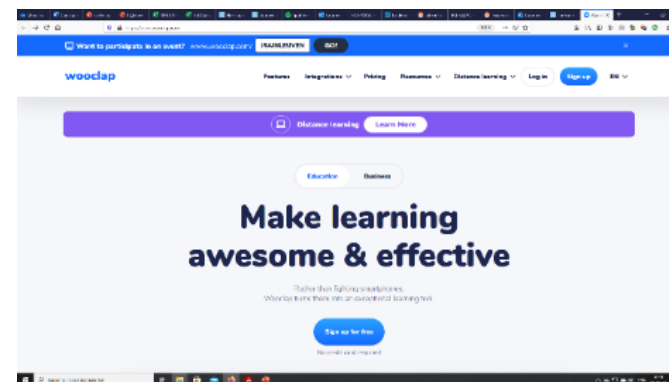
Want to participate in an event? www.wooclap.com/ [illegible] GO!

wooclap

Features Integrations Pricing Resources Distance learning Log in Sign up EN

Distance learning Learn More

Education Business

Make learning awesome & effective

Rather than fighting smartphones, Wooclap turns them into an exceptional learning tool.

Sign up for free

No credit card required